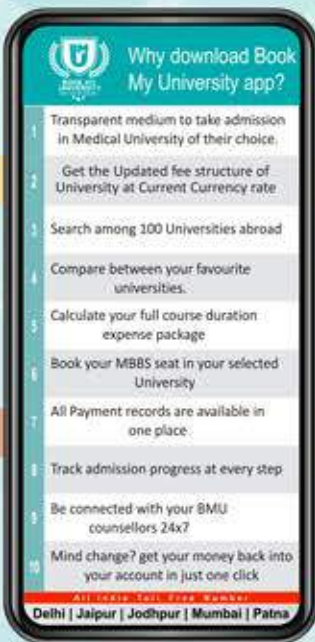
Why download Book My University app?

1 Transparent medium to take admission in Medical University of their choice.

2 Get the Updated fee structure of University at Current Currency rate

3 Search among 100 Universities abroad

4 Compare between your favourite universities.

5 Calculate your full course duration expense package

6 Book your MBBS seat in your selected University

7 All Payment records are available in one place

8 Track admission progress at every step

9 Be connected with your BMU counsellors 24x7

10 Mind change? get your money back into your account in just one click

All India Toll Free Number

Delhi | Jaipur | Jodhpur | Mumbai | Patna